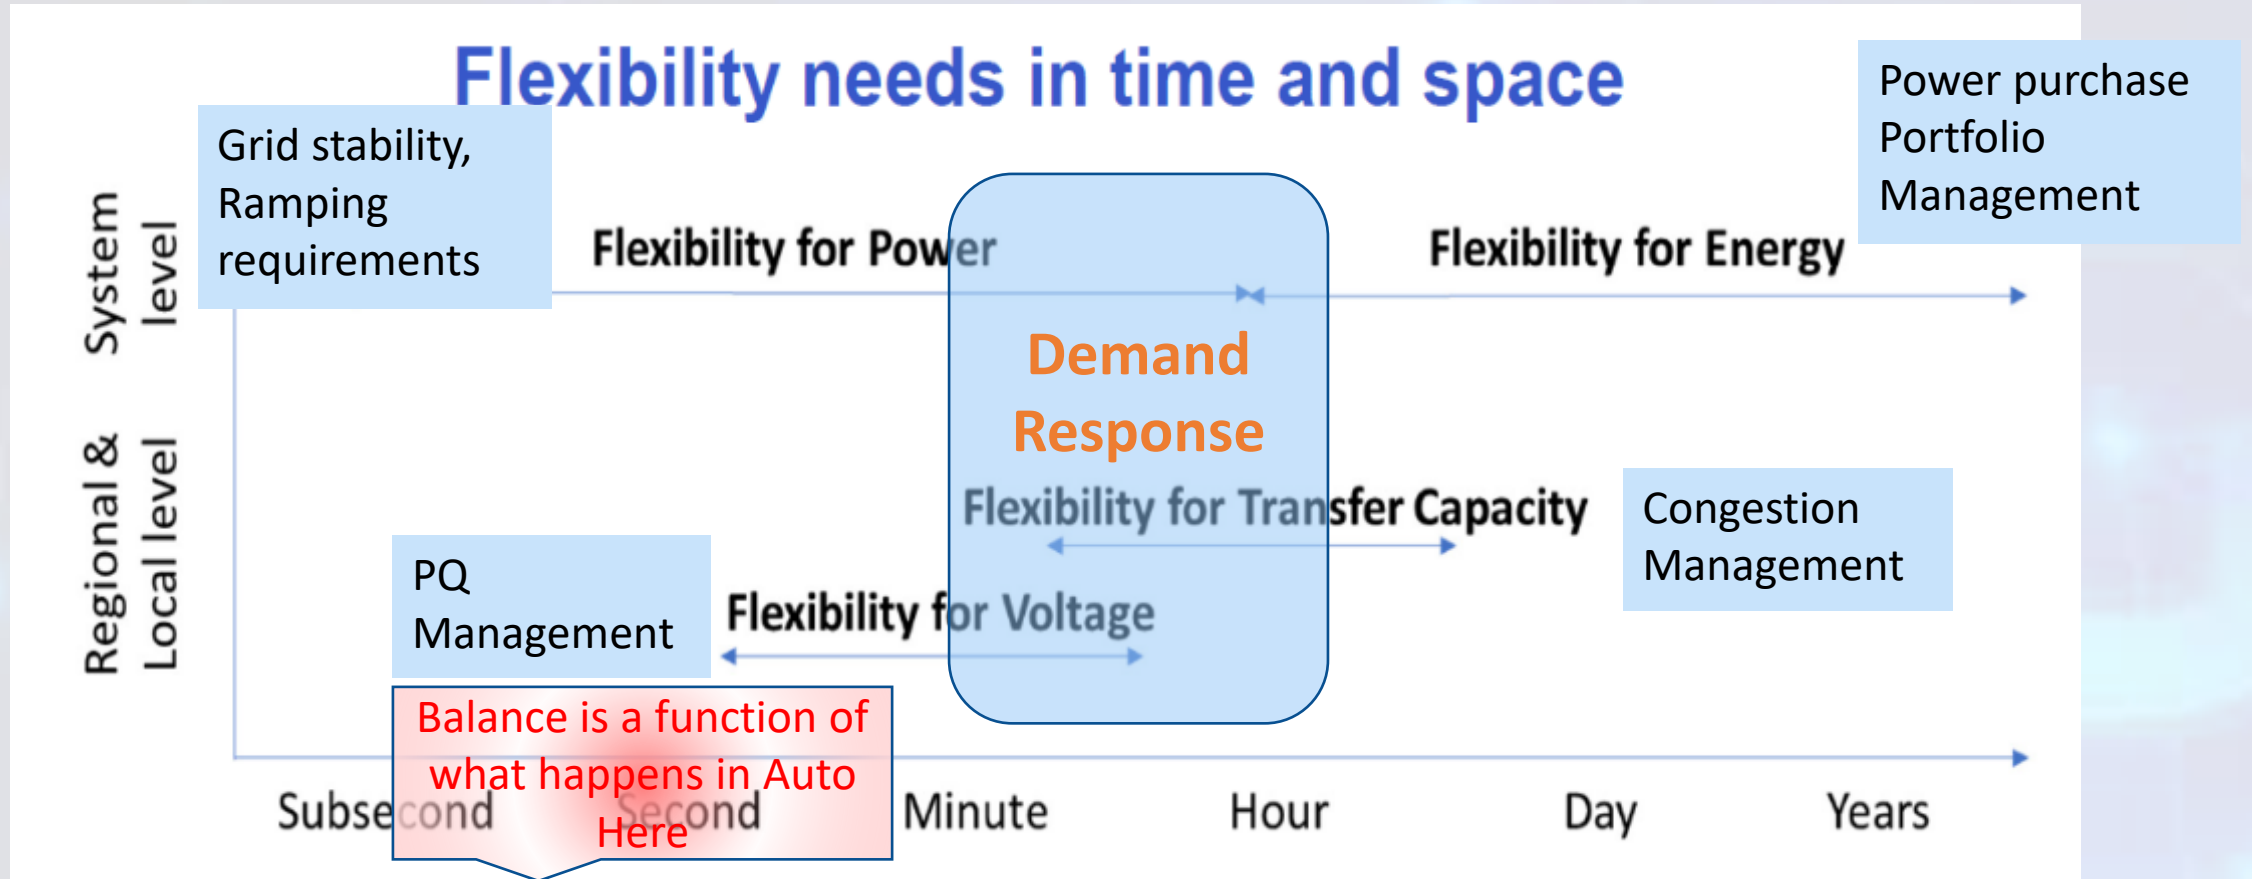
Flexibility needs in time and space

Power purchase Portfolio Management

Grid stability, Ramping requirements

System level

Flexibility for Power

Flexibility for Energy

Demand Response

Regional & Local level

Flexibility for Transfer Capacity

Congestion Management

PQ Management

Flexibility for Voltage

Balance is a function of what happens in Auto Here

Subsecond

Second

Minute

Hour

Day

Years